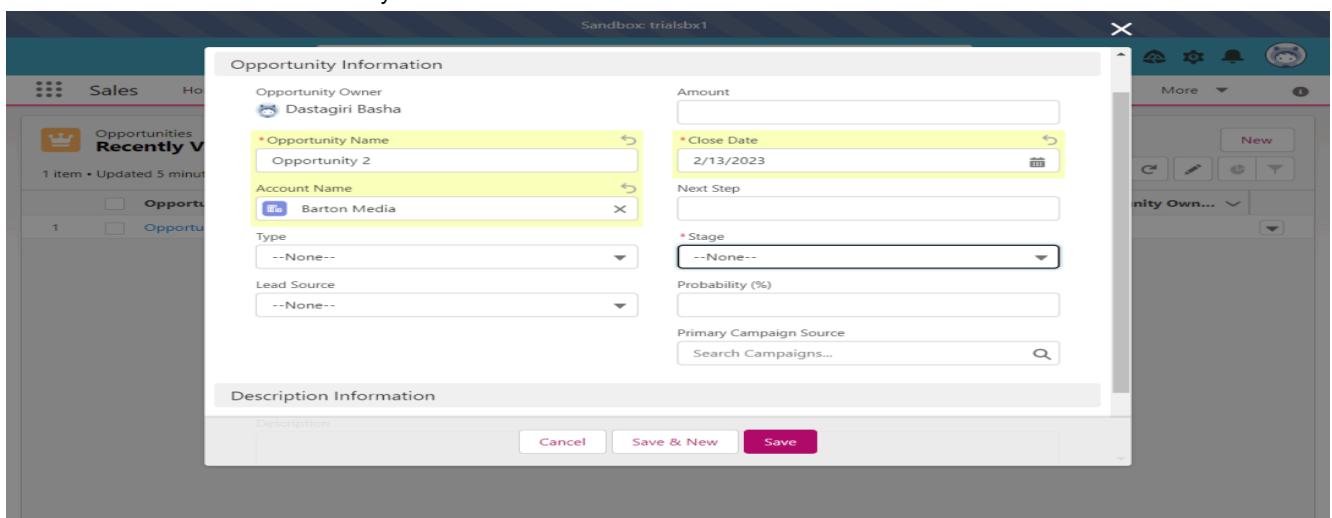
Sandbox: trialsbx1

Sales Ho

More

Opportunities
Recently V

1 item • Updated 5 minut

Opportu

1 Opportu

nity Own...

New

Opportunity Information

Opportunity Owner
Dastagiri Basha

Amount

*Opportunity Name
Opportunity 2

*Close Date
2/13/2023

Account Name
Barton Media

Next Step

Type
--None--

*Stage
--None--

Lead Source
--None--

Probability (%)

Primary Campaign Source
Search Campaigns...

Description Information

Description

Cancel Save & New Save